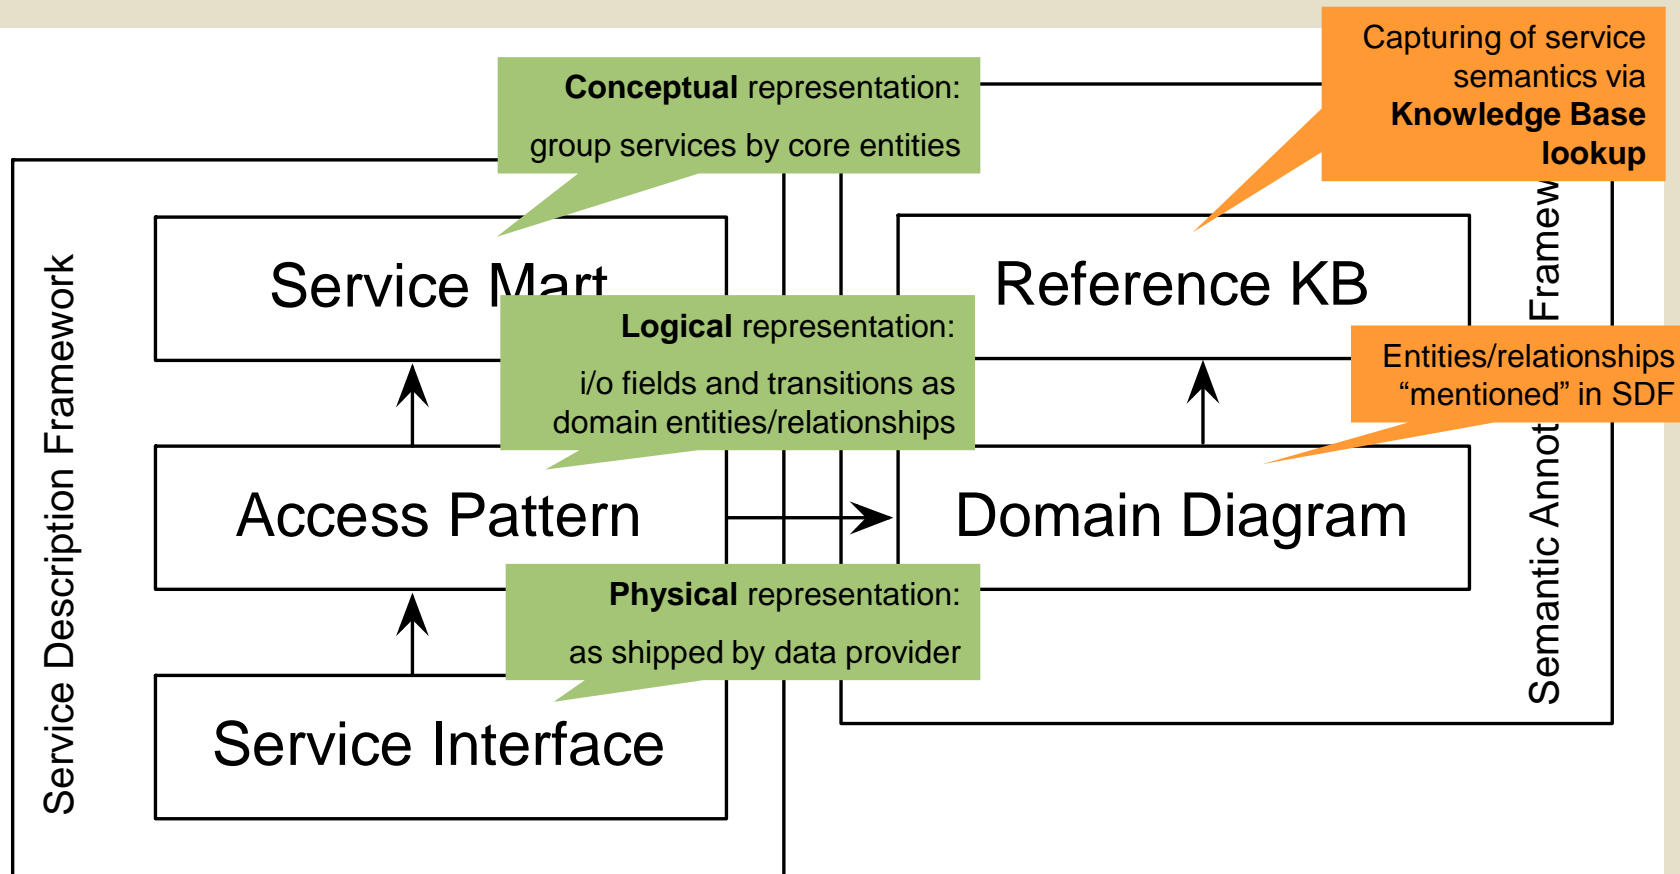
Conceptual representation:
group services by core entities

Capturing of service semantics via Knowledge Base lookup

Service Description Framework

Service Mart

Reference KB

Logical representation:
i/o fields and transitions as domain entities/relationships

Entities/relationships “mentioned” in SDF

Access Pattern

Domain Diagram

Physical representation:
as shipped by data provider

Service Interface

Semantic Annot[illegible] Framew